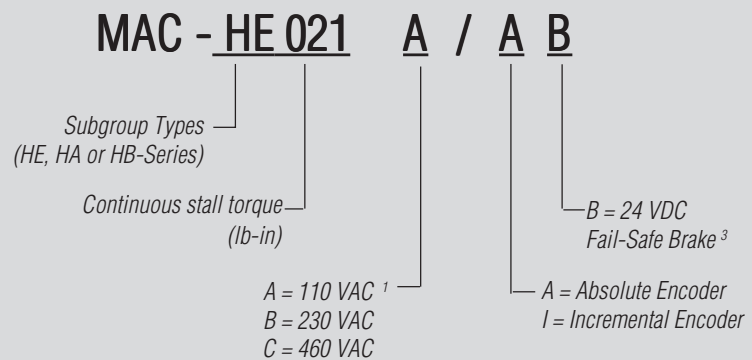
MAC - HE 021 A / A B

Subgroup Types
(HE, HA or HB-Series)

Continuous stall torque
(lb-in)

B = 24 VDC
Fail-Safe Brake $^3$

A = 110 VAC $^1$
B = 230 VAC
C = 460 VAC

A = Absolute Encoder
I = Incremental Encoder